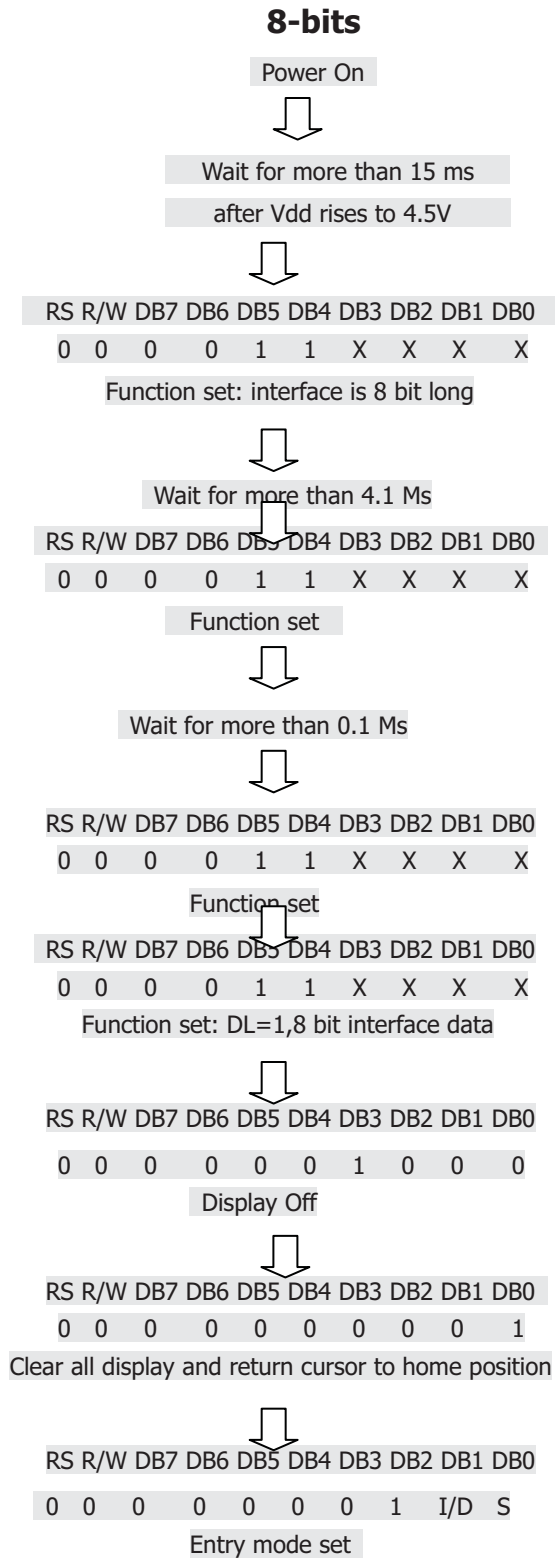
**8-bits**

Power On

Wait for more than 15 ms

after Vdd rises to 4.5V

| RS | R/W | DB7 | DB6 | DB5 | DB4 | DB3 | DB2 | DB1 | DB0 |
|---|---|---|---|---|---|---|---|---|---|
| 0 | 0 | 0 | 0 | 1 | 1 | X | X | X | X |

Function set: interface is 8 bit long

Wait for more than 4.1 Ms

| RS | R/W | DB7 | DB6 | DB5 | DB4 | DB3 | DB2 | DB1 | DB0 |
|---|---|---|---|---|---|---|---|---|---|
| 0 | 0 | 0 | 0 | 1 | 1 | X | X | X | X |

Function set

Wait for more than 0.1 Ms

| RS | R/W | DB7 | DB6 | DB5 | DB4 | DB3 | DB2 | DB1 | DB0 |
|---|---|---|---|---|---|---|---|---|---|
| 0 | 0 | 0 | 0 | 1 | 1 | X | X | X | X |

Function set

| RS | R/W | DB7 | DB6 | DB5 | DB4 | DB3 | DB2 | DB1 | DB0 |
|---|---|---|---|---|---|---|---|---|---|
| 0 | 0 | 0 | 0 | 1 | 1 | X | X | X | X |

Function set: DL=1,8 bit interface data

| RS | R/W | DB7 | DB6 | DB5 | DB4 | DB3 | DB2 | DB1 | DB0 |
|---|---|---|---|---|---|---|---|---|---|
| 0 | 0 | 0 | 0 | 0 | 0 | 1 | 0 | 0 | 0 |

Display Off

| RS | R/W | DB7 | DB6 | DB5 | DB4 | DB3 | DB2 | DB1 | DB0 |
|---|---|---|---|---|---|---|---|---|---|
| 0 | 0 | 0 | 0 | 0 | 0 | 0 | 0 | 0 | 1 |

Clear all display and return cursor to home position

| RS | R/W | DB7 | DB6 | DB5 | DB4 | DB3 | DB2 | DB1 | DB0 |
|---|---|---|---|---|---|---|---|---|---|
| 0 | 0 | 0 | 0 | 0 | 0 | 0 | 1 | I/D | S |

Entry mode set